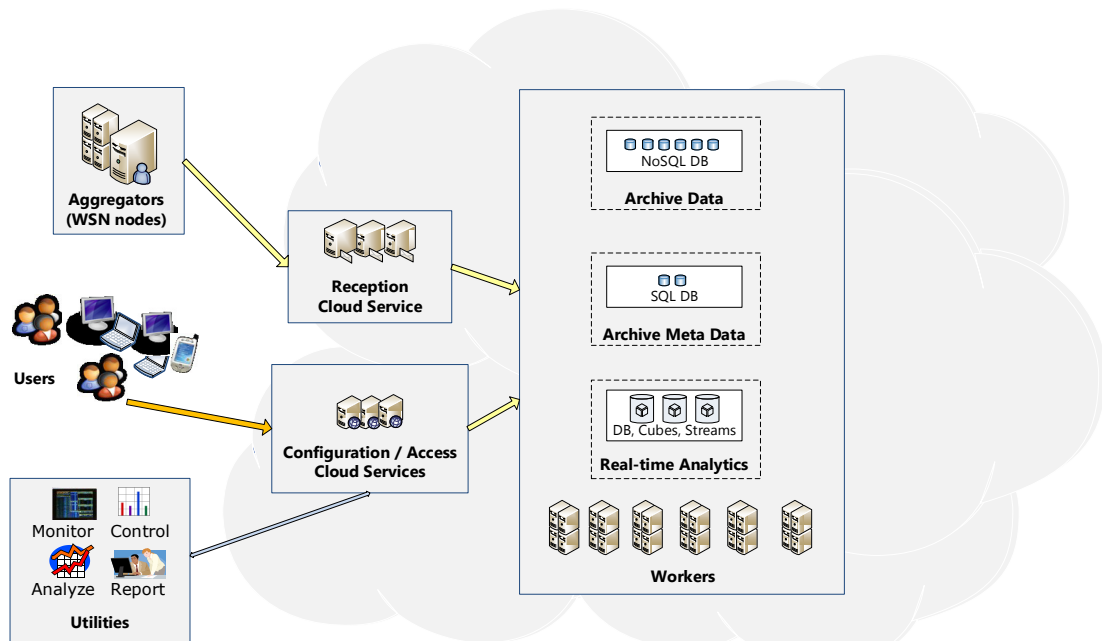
Aggregators
(WSN nodes)

Reception
Cloud Service

Users

Configuration / Access
Cloud Services

Monitor Control
Analyze Report
Utilities

NoSQL DB
Archive Data

SQL DB
Archive Meta Data

DB, Cubes, Streams
Real-time Analytics

Workers